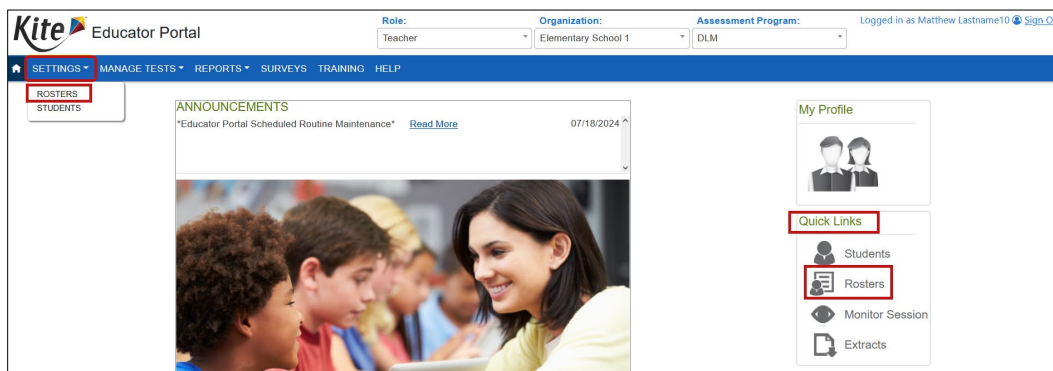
Kite Educator Portal

Role: Teacher

Organization: Elementary School 1

Assessment Program: DLM

Logged in as Matthew Lastname10 Sign O

SETTINGS MANAGE TESTS REPORTS SURVEYS TRAINING HELP

ROSTERS
STUDENTS

ANNOUNCEMENTS
*Educator Portal Scheduled Routine Maintenance* Read More 07/18/2024

My Profile

Quick Links
Students
Rosters
Monitor Session
Extracts